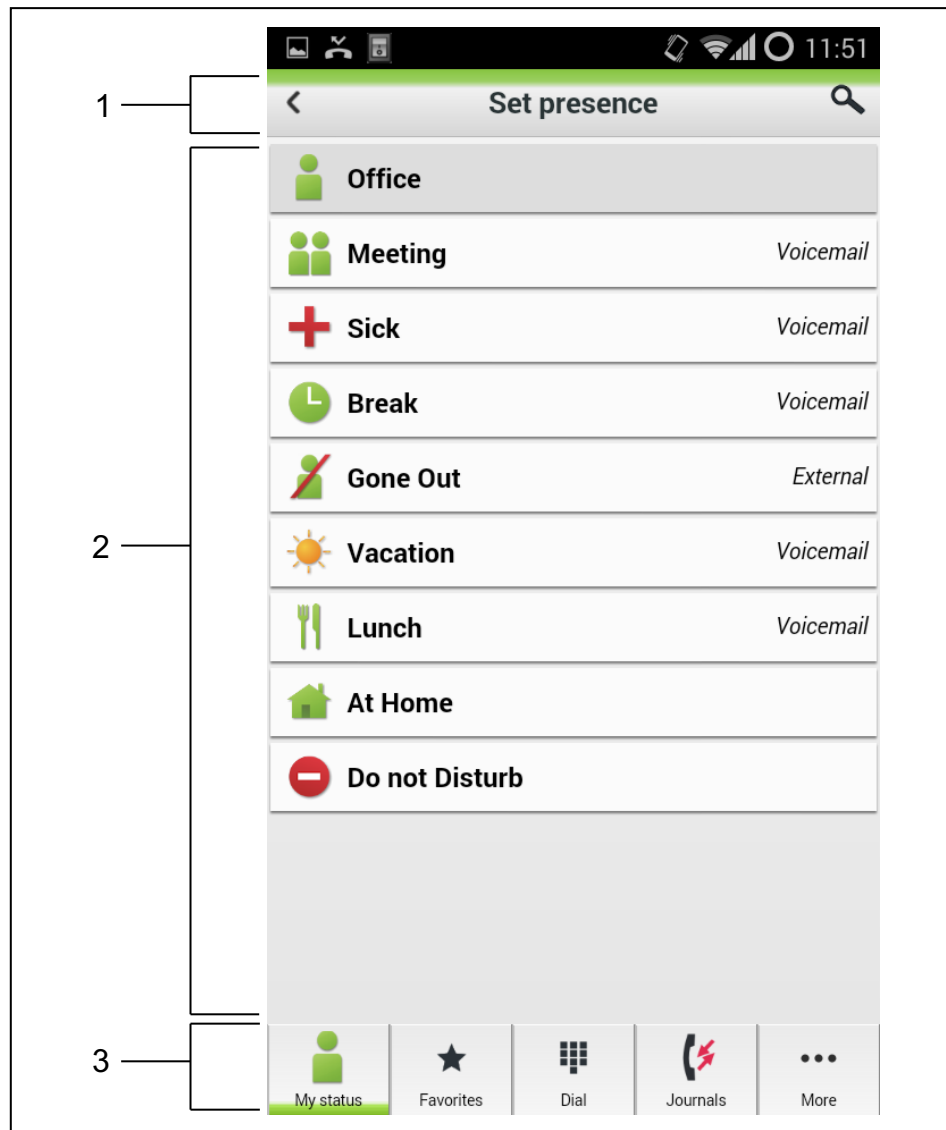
11:51

1

Set presence

2

Office

Meeting Voicemail

Sick Voicemail

Break Voicemail

Gone Out External

Vacation Voicemail

Lunch Voicemail

At Home

Do not Disturb

3

My status

Favorites

Dial

Journals

More